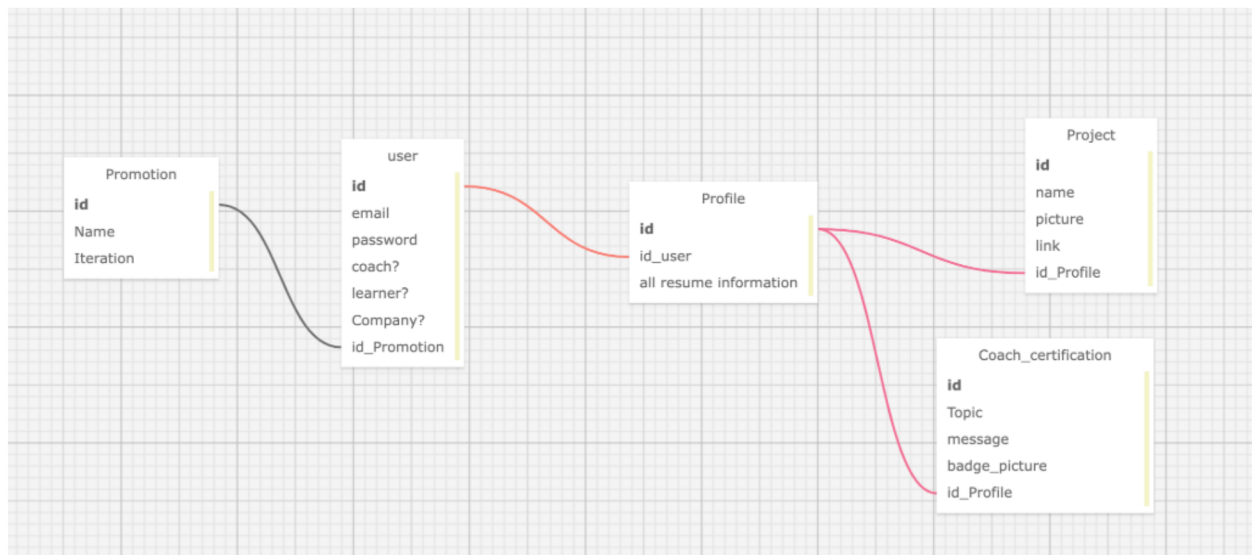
Promotion
id
Name
Iteration

user
id
email
password
coach?
learner?
Company?
id_Promotion

Profile
id
id_user
all resume information

Project
id
name
picture
link
id_Profile

Coach_certification
id
Topic
message
badge_picture
id_Profile